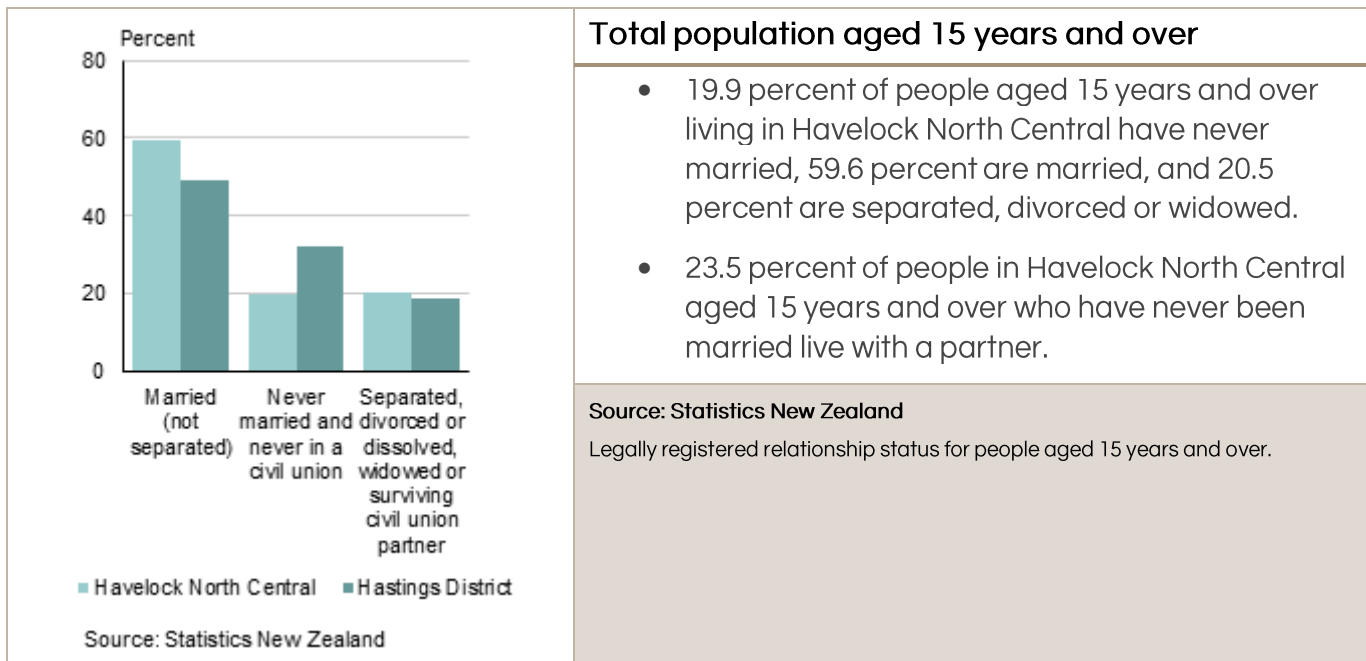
Percent
80
60
40
20
0
Married (not separated)
Never married and never in a civil union
Separated, divorced or dissolved, widowed or surviving civil union partner
Havelock North Central
Hastings District

Source: Statistics New Zealand

Total population aged 15 years and over

- 19.9 percent of people aged 15 years and over living in Havelock North Central have never married, 59.6 percent are married, and 20.5 percent are separated, divorced or widowed.
- 23.5 percent of people in Havelock North Central aged 15 years and over who have never been married live with a partner.

Source: Statistics New Zealand

Legally registered relationship status for people aged 15 years and over.